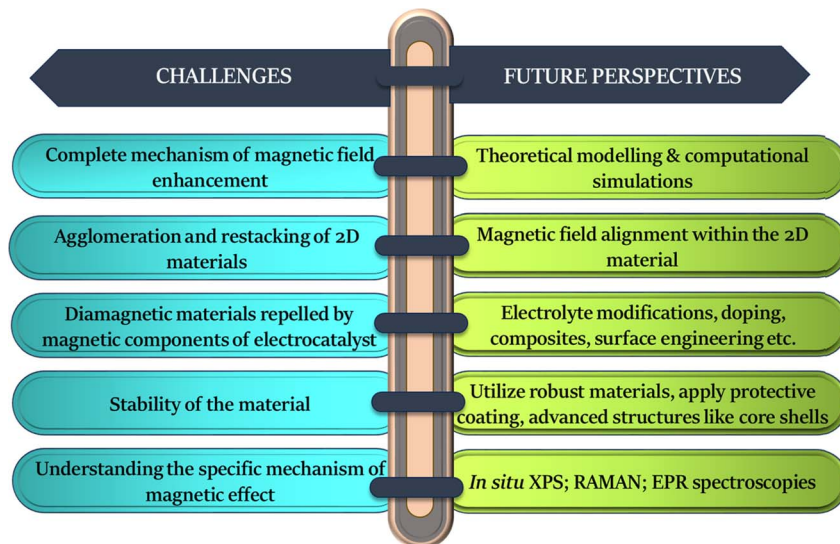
CHALLENGES

FUTURE PERSPECTIVES

Complete mechanism of magnetic field enhancement

Theoretical modelling & computational simulations

Agglomeration and restacking of 2D materials

Magnetic field alignment within the 2D material

Diamagnetic materials repelled by magnetic components of electrocatalyst

Electrolyte modifications, doping, composites, surface engineering etc.

Stability of the material

Utilize robust materials, apply protective coating, advanced structures like core shells

Understanding the specific mechanism of magnetic effect

In situ XPS; RAMAN; EPR spectroscopies